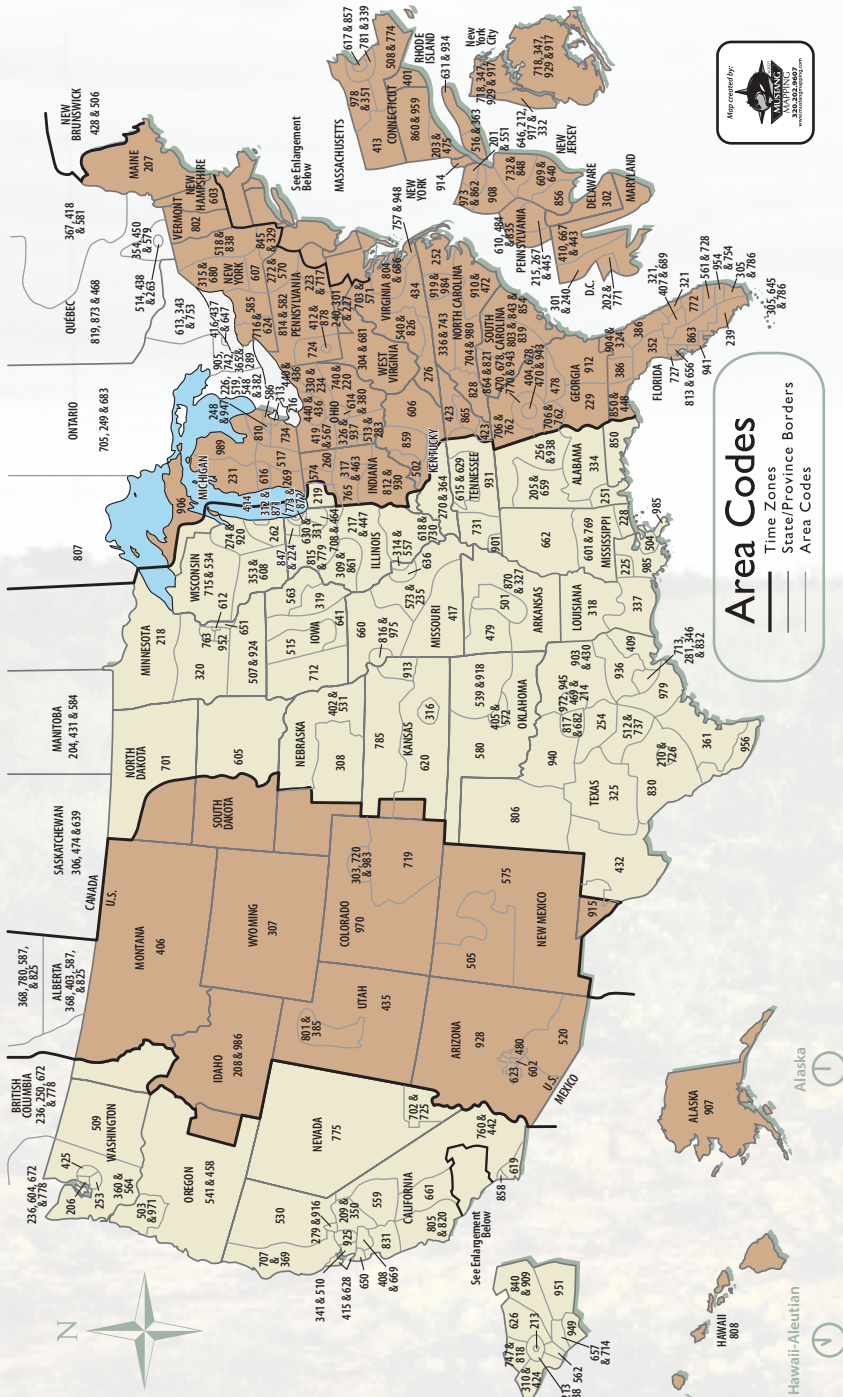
Area Codes

Time Zones
State/Province Borders
Area Codes

Map created by:
MUSTANG MAPPING
320.292.9607
www.mustangmapping.com

BRITISH COLUMBIA
236, 250, 672 & 778

ALBERTA
368, 403, 587, & 825

368, 780, 587, & 825

SASKATCHEWAN
306, 474 & 639

MANITOBA
204, 431 & 584

807

ONTARIO
705, 249 & 683

613, 343 & 753

QUÉBEC
819, 873 & 468

514, 438 & 263

354, 450 & 579

367, 418 & 581

NEW BRUNSWICK
428 & 506

CANADA
U.S.

WASHINGTON
509
425
206
253
360 & 564
236, 604, 672 & 778

OREGON
541 & 458
503 & 971

IDAHO
208 & 986

MONTANA
406

WYOMING
307

NORTH DAKOTA
701

SOUTH DAKOTA
605

NEBRASKA
308
402 & 531

MINNESOTA
218
320
763
952
612
651
507 & 924

NEVADA
775
702 & 725

UTAH
435
801 & 385

COLORADO
970
303, 720 & 983
719

KANSAS
785
620
913
316

IOWA
712
515
319
563
641

WISCONSIN
715 & 534
920
274 & 920
608
353 & 608
414
262

CALIFORNIA
530
707 & 369
279 & 916
209 & 350
925
559
831
408 & 669
650
415 & 628
341 & 510
661
805 & 820
760 & 442
619
858
See Enlargement Below

ARIZONA
928
480
623
602
520

NEW MEXICO
575
505

U.S.
MEXICO

OKLAHOMA
580
539 & 918
405 & 572

TEXAS
806
940
432
915
325
830
254
817
972, 945 & 682
469 & 214
903 & 430
936
409
979
713, 281, 346 & 832
512 & 737
210 & 726
361
956

MISSOURI
417
660
816 & 975
573 & 235
636
314 & 557

ARKANSAS
479
870 & 327
501

LOUISIANA
318
337
225
504
985

ILLINOIS
815 & 779
309 & 861
217 & 447
618 & 730
708 & 464
630 & 331
847 & 224
872
312
773

MICHIGAN
906
231
989
616
517
269
810
248 & 947
586
734
313

INDIANA
219
574
260
765
317 & 463
812 & 930

OHIO
419 & 567
440 & 436
330 & 234
216
614 & 380
740 & 220
937 & 326
513 & 283

KENTUCKY
270 & 364
502
859
606

TENNESSEE
731
615 & 629
931
901
423
865

MISSISSIPPI
662
601 & 769
228

ALABAMA
256 & 938
205 & 659
334
251

GEORGIA
706 & 762
404, 678, 470 & 943
470, 678, 770 & 943
478
912
229

FLORIDA
850 & 448
904 & 324
352
386
407 & 689
321
727
813 & 656
941
863
772
561 & 728
954 & 754
305 & 786
239
305, 645 & 786

SOUTH CAROLINA
864 & 821
803 & 839
843 & 854

NORTH CAROLINA
828
336 & 743
704 & 980
919 & 984
252
910 & 472

VIRGINIA
276
540 & 826
434
804 & 686
757 & 948
703 & 571

WEST VIRGINIA
304 & 681

PENNSYLVANIA
814 & 582
412 & 878
724
724
570 & 272
215, 267 & 445
610, 484 & 835
717 & 223

NEW YORK
716 & 624
585
315 & 680
607
518 & 838
845 & 329

VERMONT
802

NEW HAMPSHIRE
603

MAINE
207

MASSACHUSETTS
413
978 & 351
617 & 857
781 & 339
508 & 774

CONNECTICUT
860 & 959
203 & 475

RHODE ISLAND
401

631 & 934
516 & 363
914
973 & 862
201 & 551
908
732 & 848
646, 212, 917 & 332
718, 347, 929 & 917

New York City
718, 347, 929 & 917

NEW JERSEY
856
609 & 640

DELAWARE
302

MARYLAND
410, 667 & 443
301 & 240
202 & 771

D.C.

See Enlargement Below

905, 742, 365 & 289
226, 519 & 548
382

840 & 909
626
213
951
949
657 & 714
747 & 818
310 & 424
323
562

ALASKA
907

Alaska

HAWAII
808

Hawaii-Aleutian

N